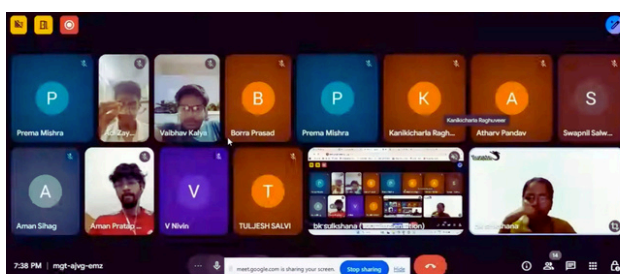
P
Prema Mishra

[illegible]

Vaibhav Kalya

B
Borra Prasad

P
Prema Mishra

K
Kanikicharla Ragh...
Kanikicharla Raghuveer

A
Atharv Pandav

S
Swapnil Salw...

A
Aman Sihag

Aman Pratap...

V
V Nivin

T
TULJESH SALVI

bk sulkshana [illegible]

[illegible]

7:38 PM | mgt-ajvg-emz

meet.google.com is sharing your screen. Stop sharing Hide

14